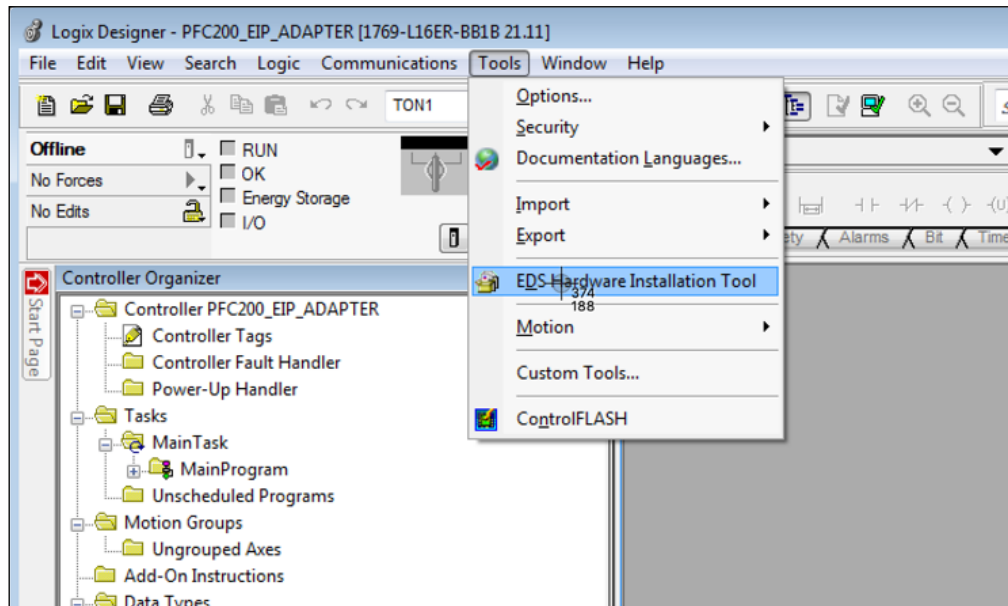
Logix Designer - PFC200_EIP_ADAPTER [1769-L16ER-BB1B 21.11]

File Edit View Search Logic Communications Tools Window Help

TON1

Offline
No Forces
No Edits

RUN
OK
Energy Storage
I/O

Options...
Security
Documentation Languages...
Import
Export
EDS Hardware Installation Tool
374
188
Motion
Custom Tools...
ControlFLASH

ety Alarms Bit Time

Start Page

Controller Organizer
Controller PFC200_EIP_ADAPTER
Controller Tags
Controller Fault Handler
Power-Up Handler
Tasks
MainTask
MainProgram
Unscheduled Programs
Motion Groups
Ungrouped Axes
Add-On Instructions
Data Types